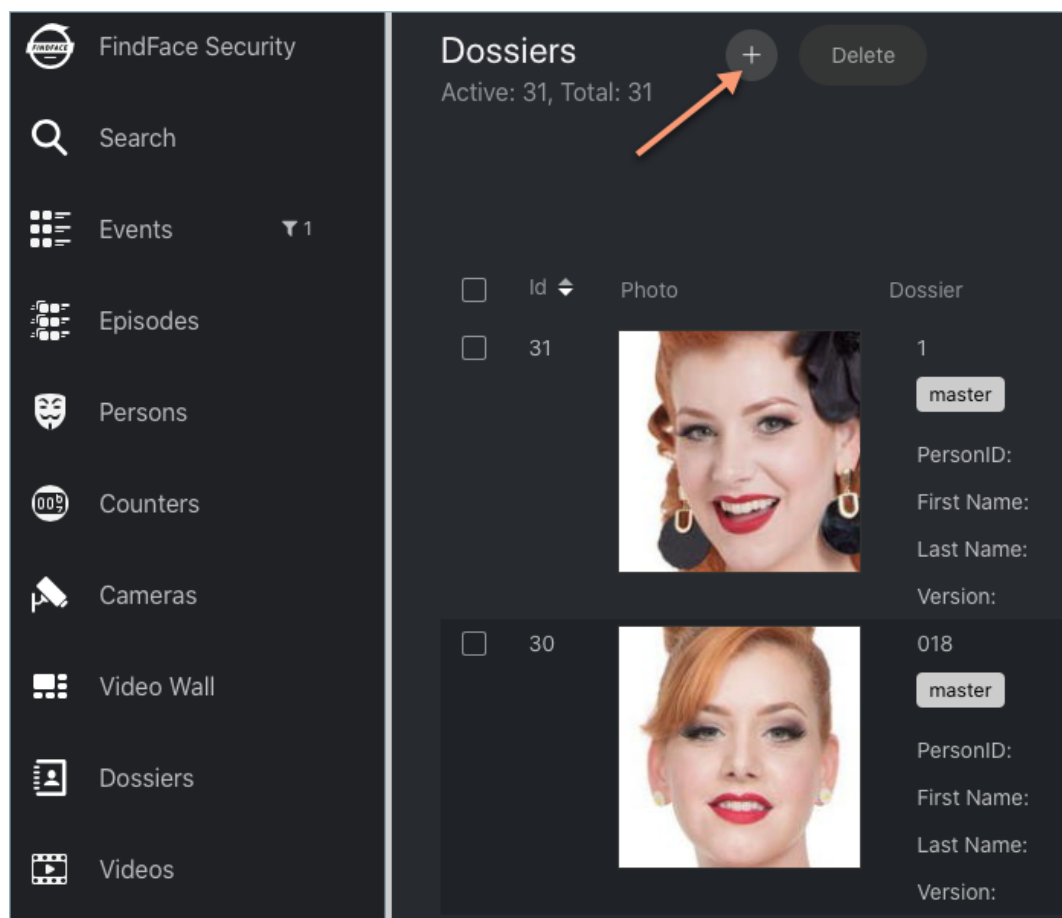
FINDFACE FindFace Security

Search

Events 1

Episodes

Persons

Counters

Cameras

Video Wall

Dossiers

Videos

Dossiers
Active: 31, Total: 31

+

Delete

| | Id | Photo | Dossier |
|---|---|---|---|
| | 31 | | 1 master PersonID: First Name: Last Name: Version: |
| | 30 | | 018 master PersonID: First Name: Last Name: Version: |